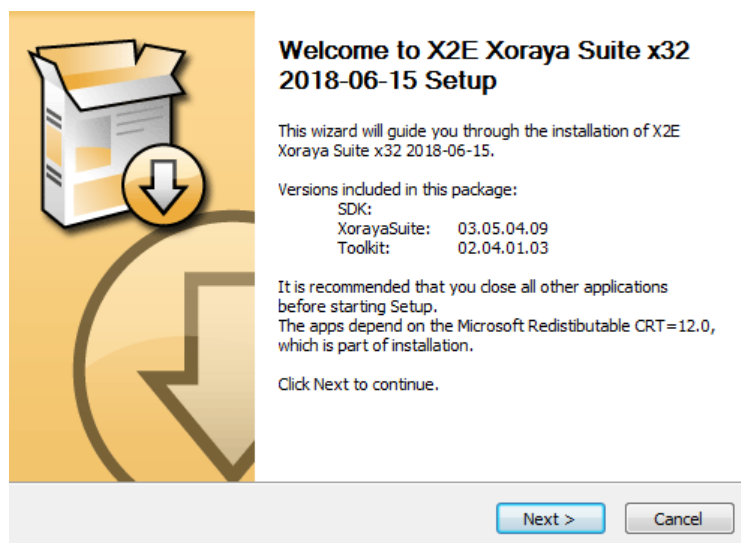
Welcome to X2E Xoraya Suite x32 2018-06-15 Setup

This wizard will guide you through the installation of X2E Xoraya Suite x32 2018-06-15.

Versions included in this package:
SDK:
XorayaSuite: 03.05.04.09
Toolkit: 02.04.01.03

It is recommended that you close all other applications before starting Setup.
The apps depend on the Microsoft Redistibutable CRT=12.0, which is part of installation.

Click Next to continue.

Next >
Cancel